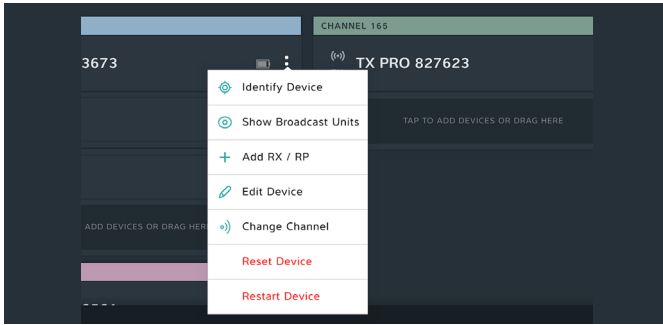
CHANNEL 165

3673

TX PRO 827623

Identify Device

Show Broadcast Units

Add RX / RP

Edit Device

Change Channel

Reset Device

Restart Device

TAP TO ADD DEVICES OR DRAG HERE

ADD DEVICES OR DRAG HERE